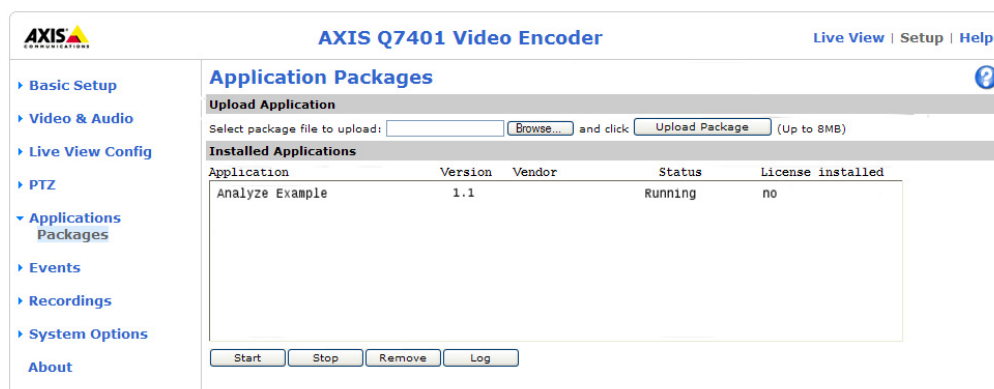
AXIS COMMUNICATIONS

AXIS Q7401 Video Encoder

Live View | Setup | Help

Basic Setup
Video & Audio
Live View Config
PTZ
Applications
Packages
Events
Recordings
System Options
About

Application Packages

Upload Application

Select package file to upload: Browse... and click Upload Package (Up to 8MB)

Installed Applications

| Application | Version | Vendor | Status | License installed |
|---|---|---|---|---|
| Analyze Example | 1.1 | | Running | no |

Start Stop Remove Log